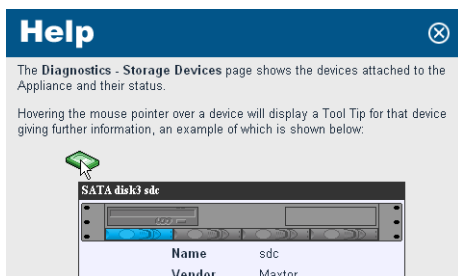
Help

The Diagnostics - Storage Devices page shows the devices attached to the Appliance and their status.

Hovering the mouse pointer over a device will display a Tool Tip for that device giving further information, an example of which is shown below:

SATA disk3 sdc

| Name | sdc |
|---|---|
| Vendor | Maxtor |